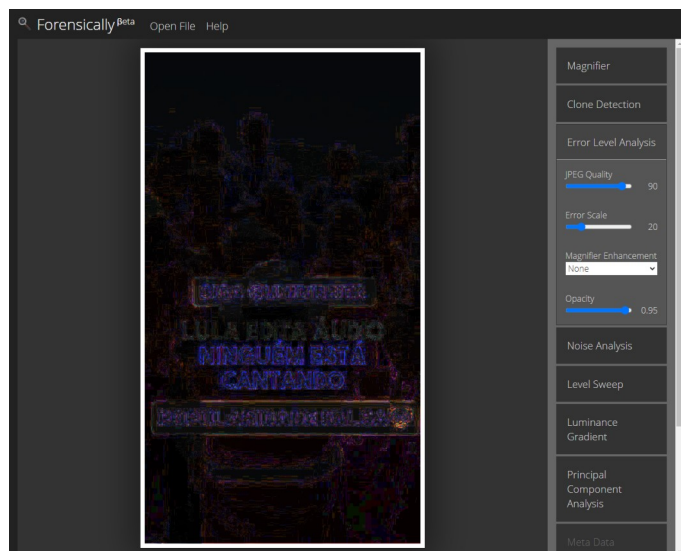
Forensically$^{Beta}$ Open File Help

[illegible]

LULA EDITA ÁUDIO

NINGUÉM ESTÁ CANTANDO

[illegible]

Magnifier

Clone Detection

Error Level Analysis

JPEG Quality 90

Error Scale 20

Magnifier Enhancement

None

Opacity 0.95

Noise Analysis

Level Sweep

Luminance Gradient

Principal Component Analysis

Meta Data